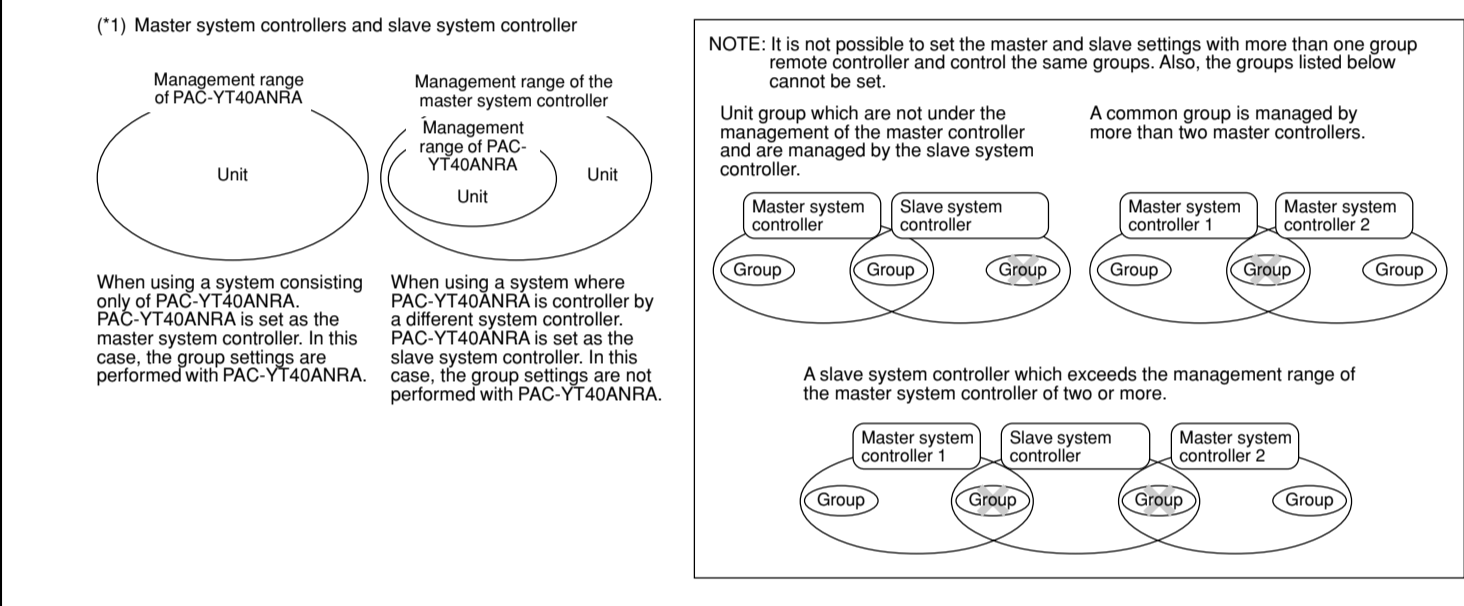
(*1) Master system controllers and slave system controller

Management range of PAC-YT40ANRA

Unit

Management range of the master system controller

Management range of PAC-YT40ANRA

Unit

Unit

When using a system consisting only of PAC-YT40ANRA. PAC-YT40ANRA is set as the master system controller. In this case, the group settings are performed with PAC-YT40ANRA.

When using a system where PAC-YT40ANRA is controller by a different system controller. PAC-YT40ANRA is set as the slave system controller. In this case, the group settings are not performed with PAC-YT40ANRA.

NOTE: It is not possible to set the master and slave settings with more than one group remote controller and control the same groups. Also, the groups listed below cannot be set.

Unit group which are not under the management of the master controller and are managed by the slave system controller.

Master system controller

Slave system controller

Group

Group

Group

A common group is managed by more than two master controllers.

Master system controller 1

Master system controller 2

Group

Group

Group

A slave system controller which exceeds the management range of the master system controller of two or more.

Master system controller 1

Slave system controller

Master system controller 2

Group

Group

Group

Group